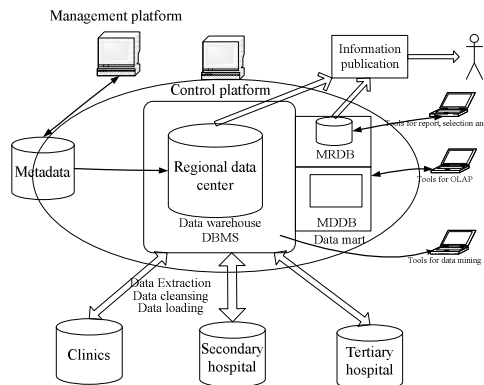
Management platform

Information publication

Control platform

Metadata

Regional data center

Data warehouse DBMS

MRDB

MDDB

Data mart

Tools for report, selection an

Tools for OLAP

Tools for data mining

Data Extraction
Data cleansing
Data loading

Clinics

Secondary hospital

Tertiary hospital